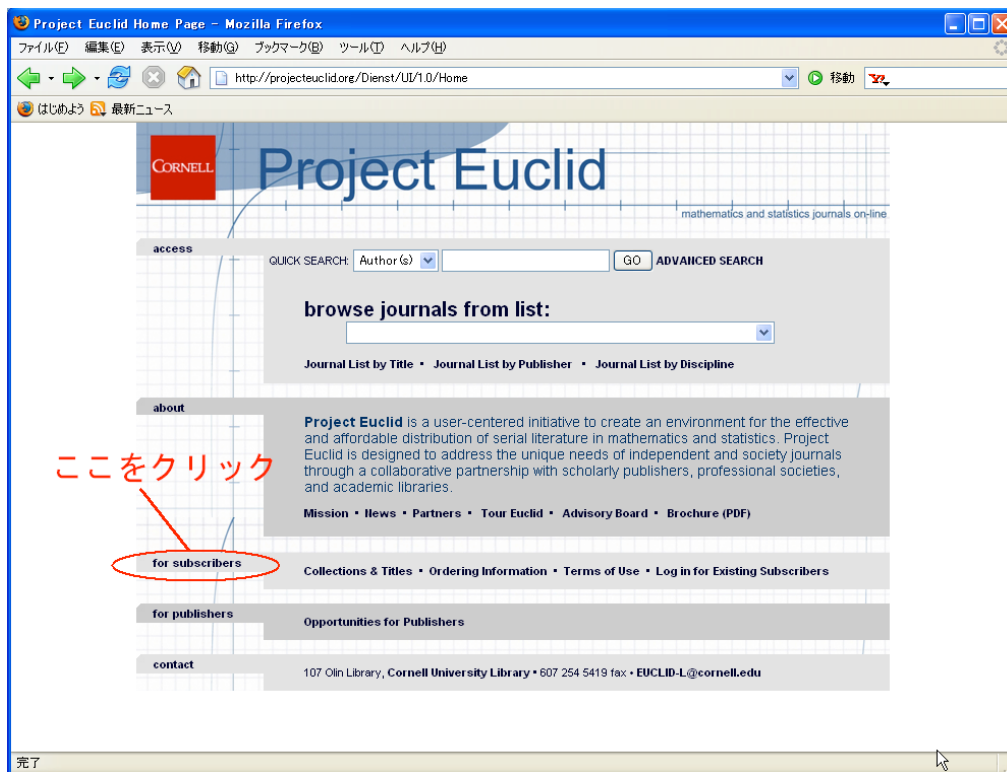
Project Euclid Home Page - Mozilla Firefox

ファイル(F) 編集(E) 表示(V) 移動(G) ブックマーク(B) ツール(T) ヘルプ(H)

http://projecteuclid.org/Dienst/UI/1.0/Home

移動

はじめよう 最新ニュース

CORNELL

Project Euclid

mathematics and statistics journals on-line

access

QUICK SEARCH: Author(s) GO ADVANCED SEARCH

browse journals from list:

Journal List by Title • Journal List by Publisher • Journal List by Discipline

about

Project Euclid is a user-centered initiative to create an environment for the effective and affordable distribution of serial literature in mathematics and statistics. Project Euclid is designed to address the unique needs of independent and society journals through a collaborative partnership with scholarly publishers, professional societies, and academic libraries.

Mission • News • Partners • Tour Euclid • Advisory Board • Brochure (PDF)

ここをクリック

for subscribers

Collections & Titles • Ordering Information • Terms of Use • Log in for Existing Subscribers

for publishers

Opportunities for Publishers

contact

107 Olin Library, Cornell University Library • 607 254 5419 fax • EUCLID-L@cornell.edu

完了